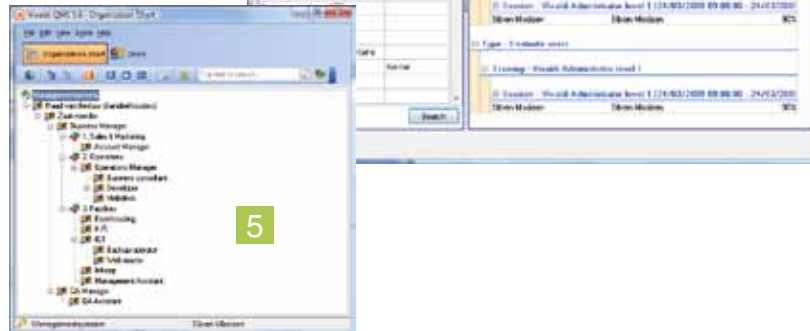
Vesaldi QMS 5.0 - Organization Chart

Organization chart

Users

5

Search

Type : Evaluate users

Training : Vesaldi Administrator level I

Session : Vesaldi Administrator level 1 (24/03/2009 09:00:00 - 24/03/2009

Steven Moolman

Steven Moolman

90%

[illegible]